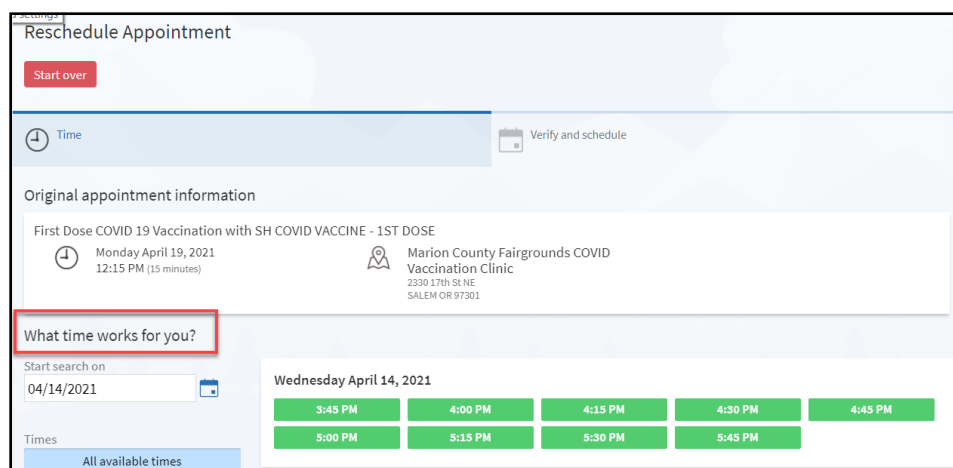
settings

Reschedule Appointment

Start over

Time

Verify and schedule

Original appointment information

First Dose COVID 19 Vaccination with SH COVID VACCINE - 1ST DOSE

Monday April 19, 2021
12:15 PM (15 minutes)

Marion County Fairgrounds COVID Vaccination Clinic
2330 17th St NE
SALEM OR 97301

What time works for you?

Start search on
04/14/2021

Times
All available times

Wednesday April 14, 2021

3:45 PM
4:00 PM
4:15 PM
4:30 PM
4:45 PM
5:00 PM
5:15 PM
5:30 PM
5:45 PM